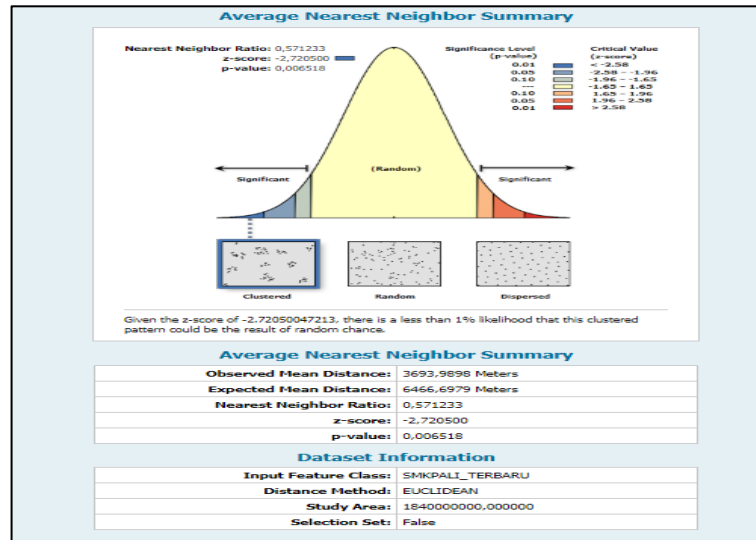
Average Nearest Neighbor Summary

Nearest Neighbor Ratio: 0,571233
z-score: -2,720500
p-value: 0,006518

| Significance Level (p-value) | Critical Value (z-score) |
|---|---|
| 0.01 | < -2.58 |
| 0.05 | -2.58 - -1.96 |
| 0.10 | -1.96 - -1.65 |
| --- | -1.65 - 1.65 |
| 0.10 | 1.65 - 1.96 |
| 0.05 | 1.96 - 2.58 |
| 0.01 | > 2.58 |

Significant
(Random)
Significant

Clustered
Random
Dispersed

Given the z-score of -2.72050047213, there is a less than 1% likelihood that this clustered pattern could be the result of random chance.

Average Nearest Neighbor Summary

| | |
|---|---|
| Observed Mean Distance: | 3693,9898 Meters |
| Expected Mean Distance: | 6466,6979 Meters |
| Nearest Neighbor Ratio: | 0,571233 |
| z-score: | -2,720500 |
| p-value: | 0,006518 |

Dataset Information

| | |
|---|---|
| Input Feature Class: | SMKPALI_TERBARU |
| Distance Method: | EUCLIDEAN |
| Study Area: | 1840000000,000000 |
| Selection Set: | False |